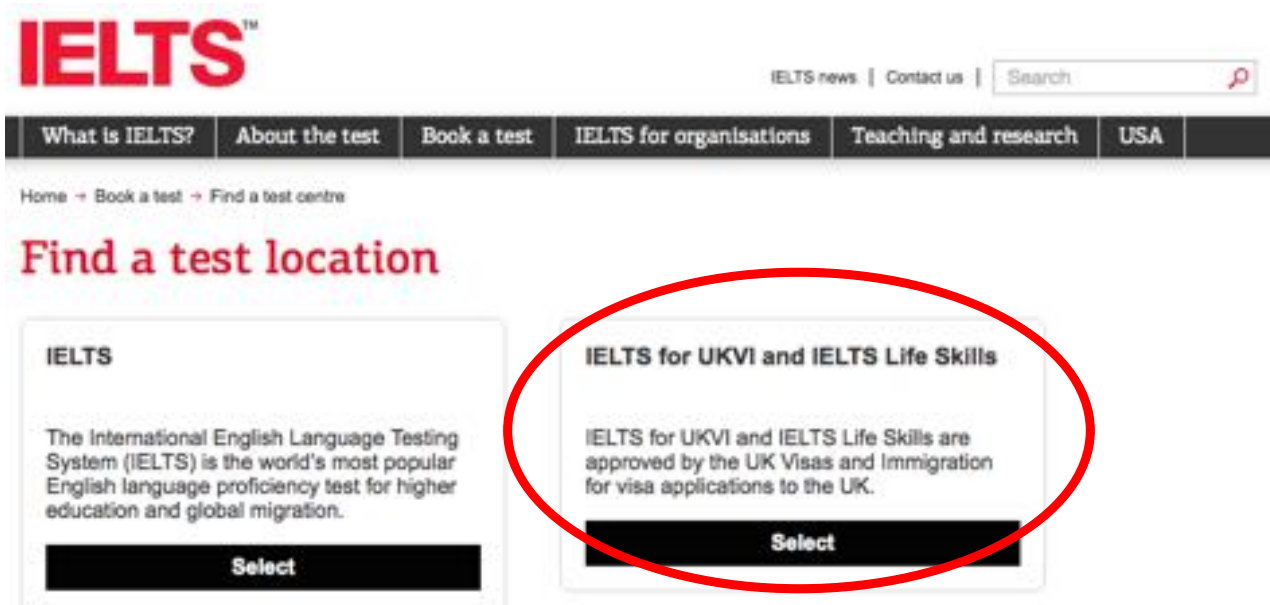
IELTS™

IELTS news | Contact us | Search

What is IELTS? | About the test | Book a test | IELTS for organisations | Teaching and research | USA

Home → Book a test → Find a test centre

Find a test location

IELTS

The International English Language Testing System (IELTS) is the world's most popular English language proficiency test for higher education and global migration.

Select

IELTS for UKVI and IELTS Life Skills

IELTS for UKVI and IELTS Life Skills are approved by the UK Visas and Immigration for visa applications to the UK.

Select